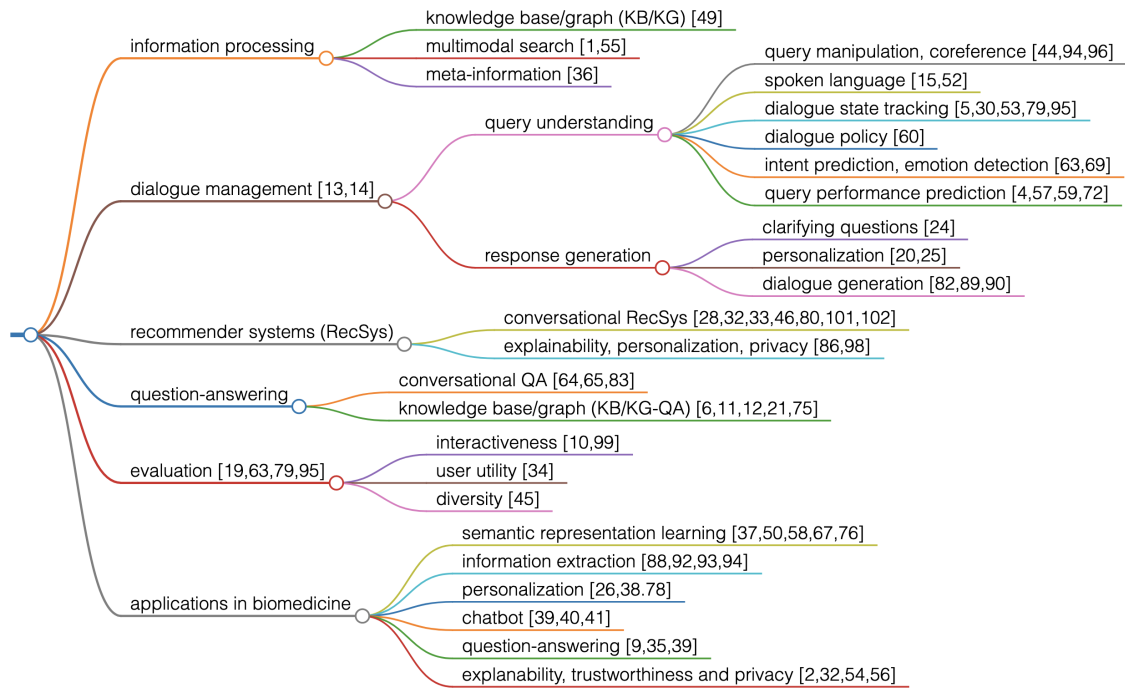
information processing
knowledge base/graph (KB/KG) [49]
multimodal search [1,55]
meta-information [36]

dialogue management [13,14]
query understanding
query manipulation, coreference [44,94,96]
spoken language [15,52]
dialogue state tracking [5,30,53,79,95]
dialogue policy [60]
intent prediction, emotion detection [63,69]
query performance prediction [4,57,59,72]
response generation
clarifying questions [24]
personalization [20,25]
dialogue generation [82,89,90]

recommender systems (RecSys)
conversational RecSys [28,32,33,46,80,101,102]
explainability, personalization, privacy [86,98]

question-answering
conversational QA [64,65,83]
knowledge base/graph (KB/KG-QA) [6,11,12,21,75]

evaluation [19,63,79,95]
interactiveness [10,99]
user utility [34]
diversity [45]

applications in biomedicine
semantic representation learning [37,50,58,67,76]
information extraction [88,92,93,94]
personalization [26,38.78]
chatbot [39,40,41]
question-answering [9,35,39]
explanability, trustworthiness and privacy [2,32,54,56]